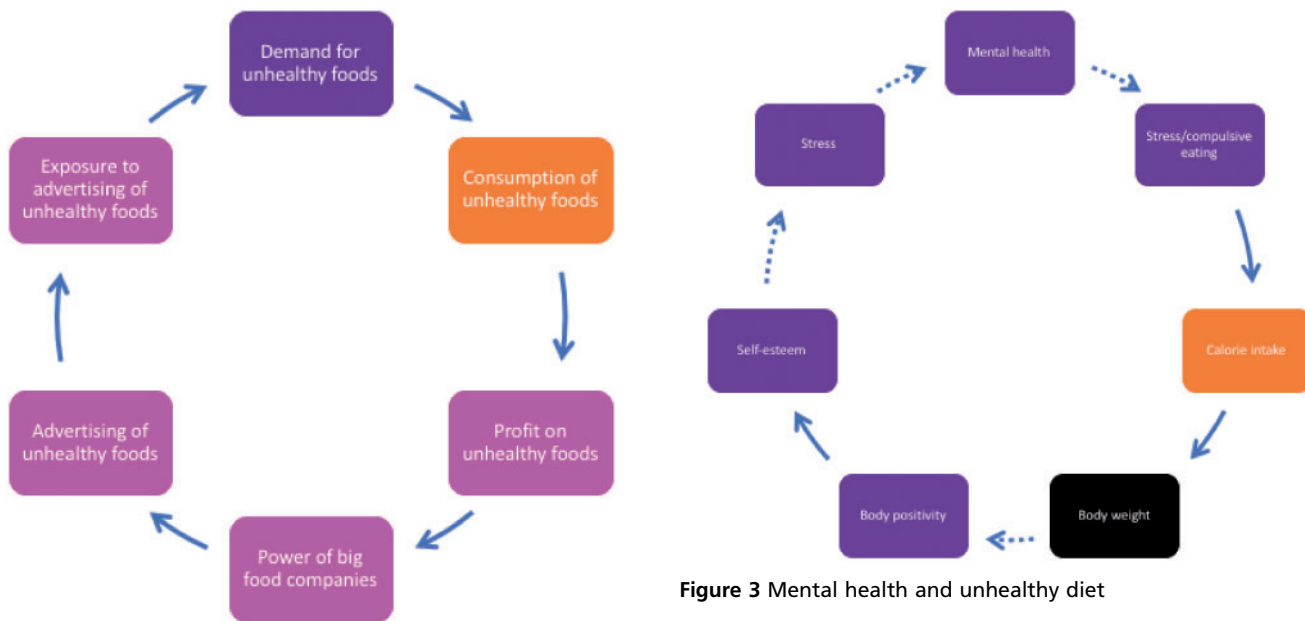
Demand for unhealthy foods

Consumption of unhealthy foods

Profit on unhealthy foods

Power of big food companies

Advertising of unhealthy foods

Exposure to advertising of unhealthy foods

Mental health

Stress/compulsive eating

Calorie intake

Body weight

Body positivity

Self-esteem

Stress

**Figure 3** Mental health and unhealthy diet